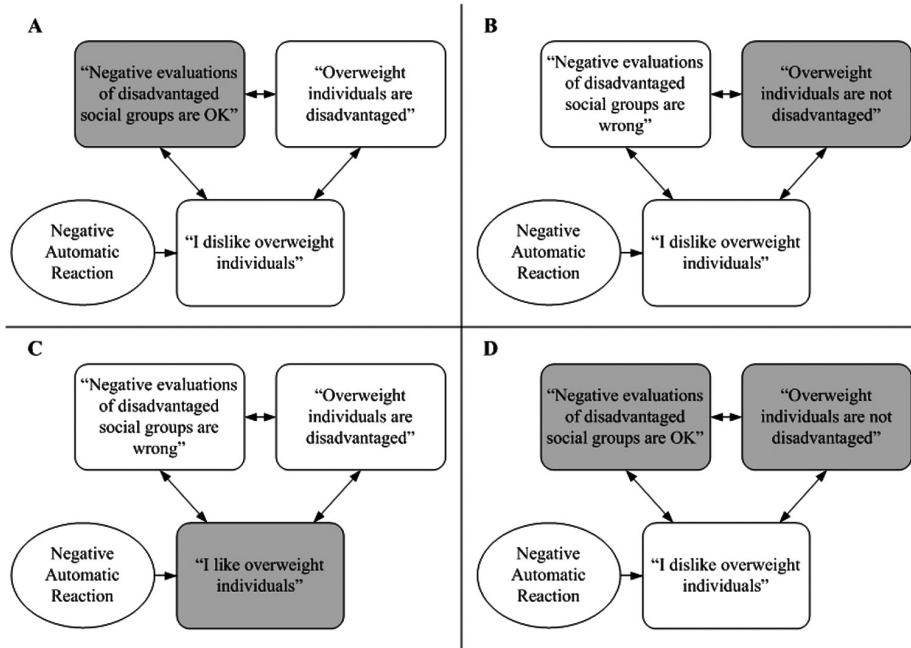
A

"Negative evaluations of disadvantaged social groups are OK"

"Overweight individuals are disadvantaged"

Negative Automatic Reaction

"I dislike overweight individuals"

B

"Negative evaluations of disadvantaged social groups are wrong"

"Overweight individuals are not disadvantaged"

Negative Automatic Reaction

"I dislike overweight individuals"

C

"Negative evaluations of disadvantaged social groups are wrong"

"Overweight individuals are disadvantaged"

Negative Automatic Reaction

"I like overweight individuals"

D

"Negative evaluations of disadvantaged social groups are OK"

"Overweight individuals are not disadvantaged"

Negative Automatic Reaction

"I dislike overweight individuals"